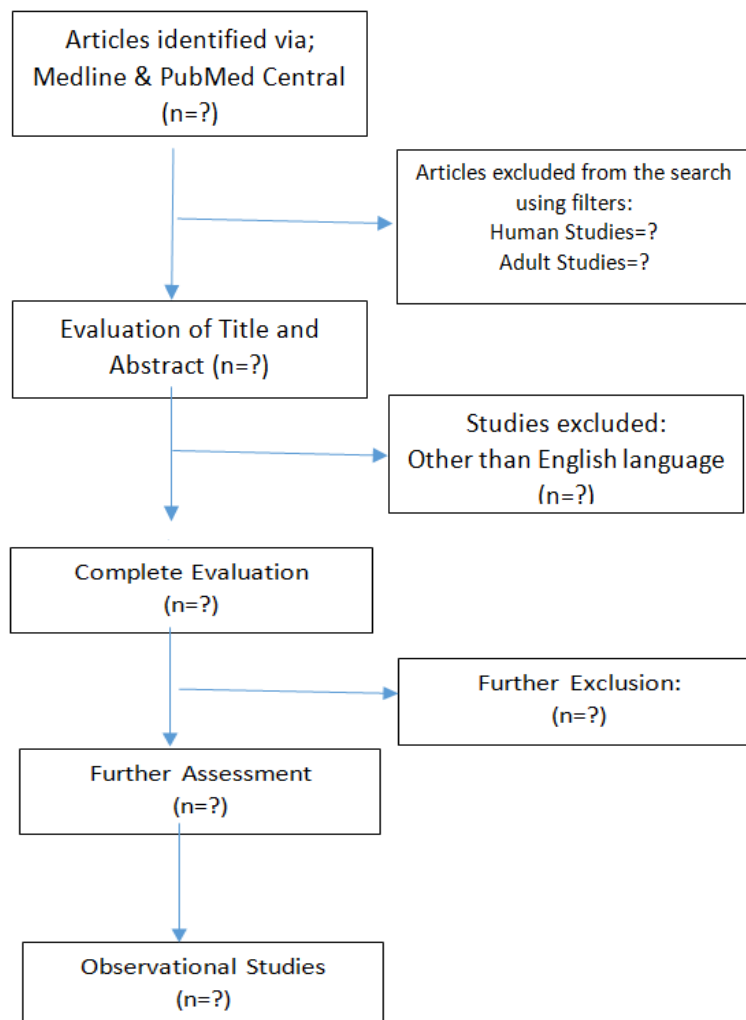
Articles identified via; Medline & PubMed Central (n=?)

Articles excluded from the search using filters:
Human Studies=?
Adult Studies=?

Evaluation of Title and Abstract (n=?)

Studies excluded:
Other than English language
(n=?)

Complete Evaluation
(n=?)

Further Exclusion:
(n=?)

Further Assessment
(n=?)

Observational Studies
(n=?)